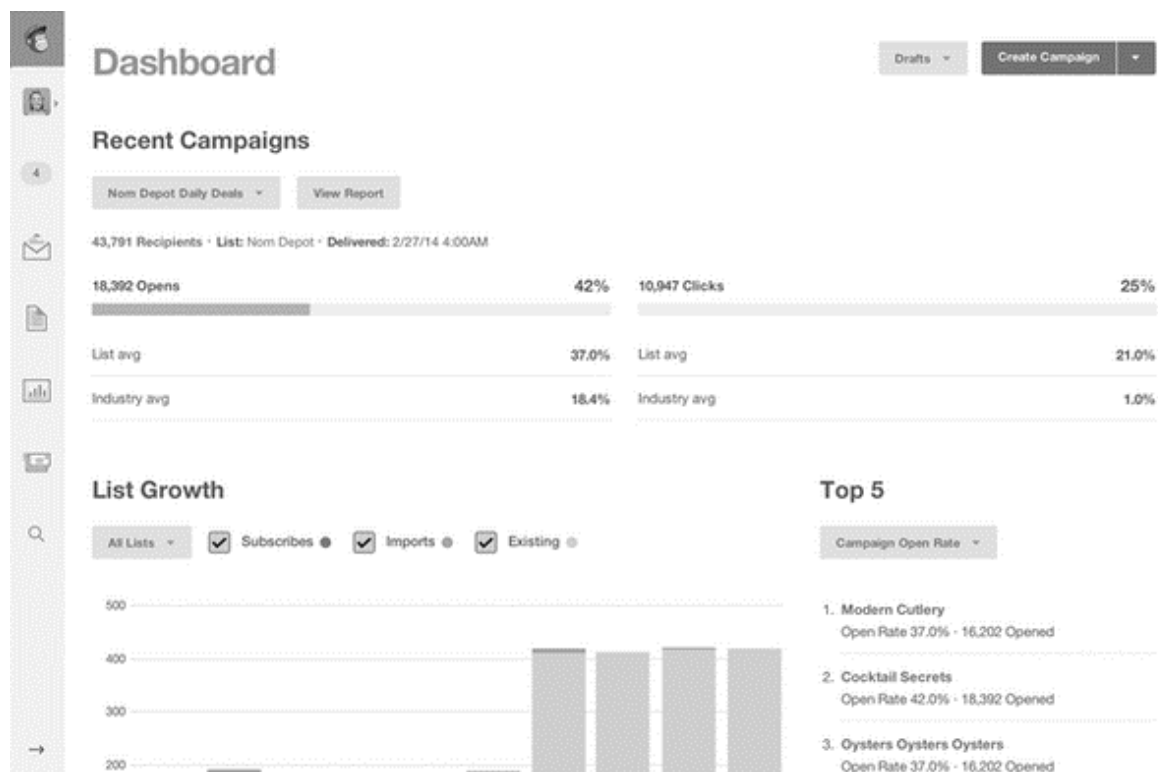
4

Dashboard

Drafts

Create Campaign

Recent Campaigns

Nom Depot Daily Deals

View Report

43,791 Recipients · List: Nom Depot · Delivered: 2/27/14 4:00AM

18,392 Opens 42%

List avg 37.0%

Industry avg 18.4%

10,947 Clicks 25%

List avg 21.0%

Industry avg 1.0%

List Growth

All Lists

Subscribes

Imports

Existing

500

400

300

200

Top 5

Campaign Open Rate

1. Modern Cutlery
Open Rate 37.0% · 16,202 Opened

2. Cocktail Secrets
Open Rate 42.0% · 18,392 Opened

3. Oysters Oysters Oysters
Open Rate 37.0% · 16,202 Opened